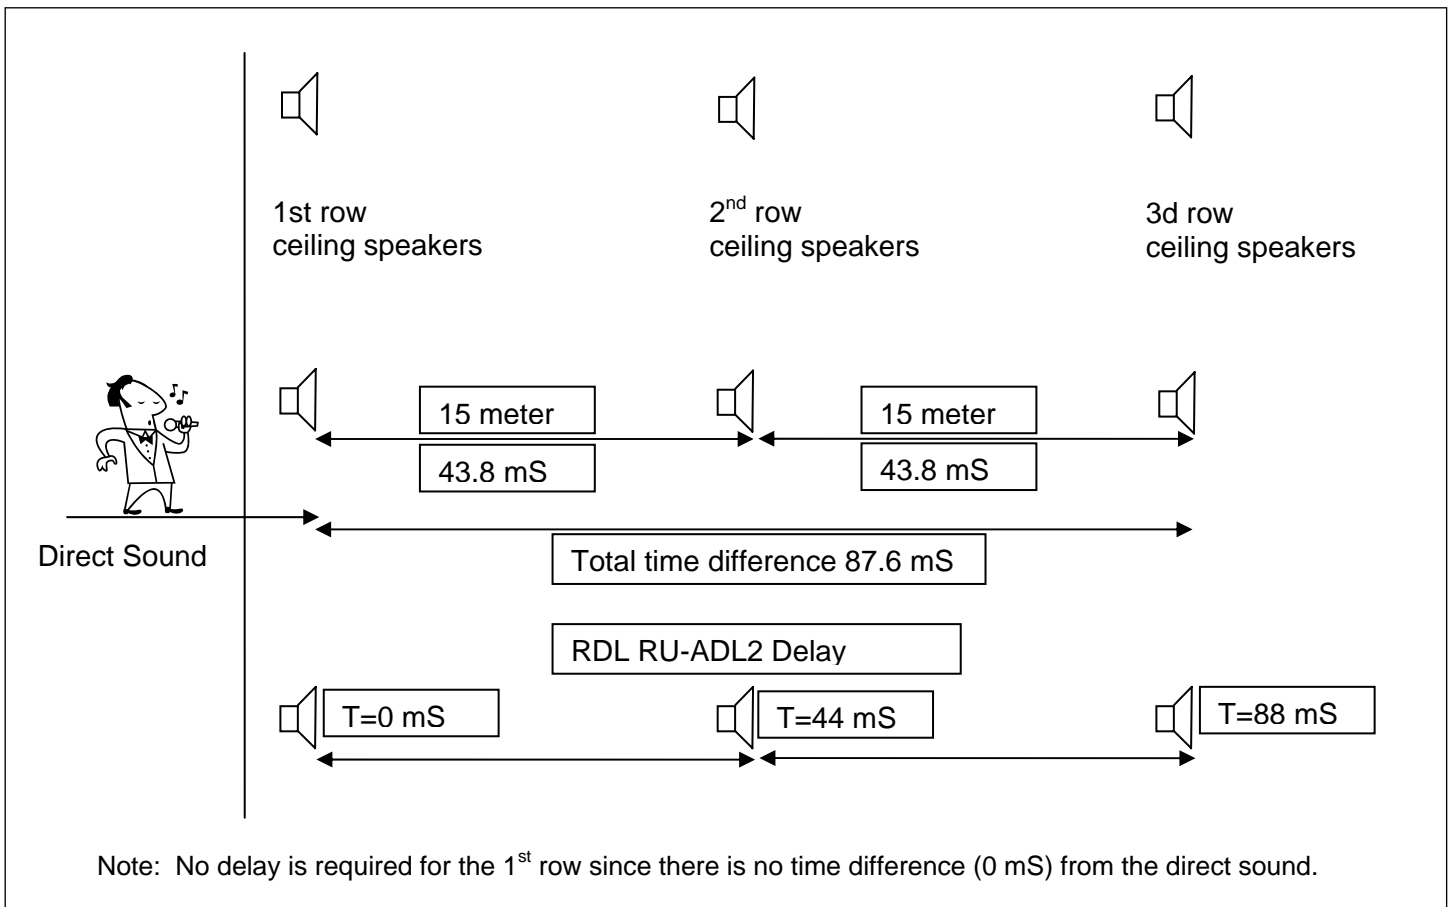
1st row
ceiling speakers

2$^{nd}$ row
ceiling speakers

3d row
ceiling speakers

15 meter

43.8 mS

15 meter

43.8 mS

Direct Sound

Total time difference 87.6 mS

RDL RU-ADL2 Delay

T=0 mS

T=44 mS

T=88 mS

Note: No delay is required for the 1$^{st}$ row since there is no time difference (0 mS) from the direct sound.